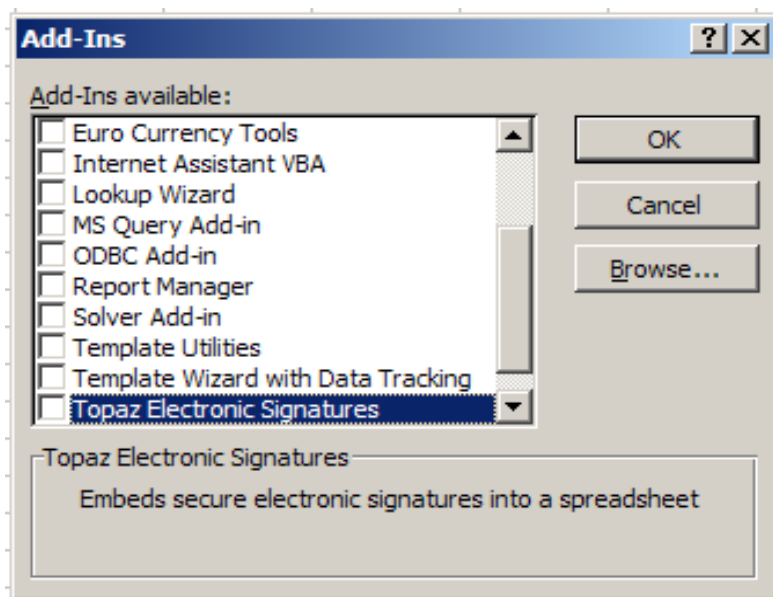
Add-Ins

?

Add-Ins available:

Euro Currency Tools
Internet Assistant VBA
Lookup Wizard
MS Query Add-in
ODBC Add-in
Report Manager
Solver Add-in
Template Utilities
Template Wizard with Data Tracking
Topaz Electronic Signatures

OK

Cancel

Browse...

Topaz Electronic Signatures

Embeds secure electronic signatures into a spreadsheet